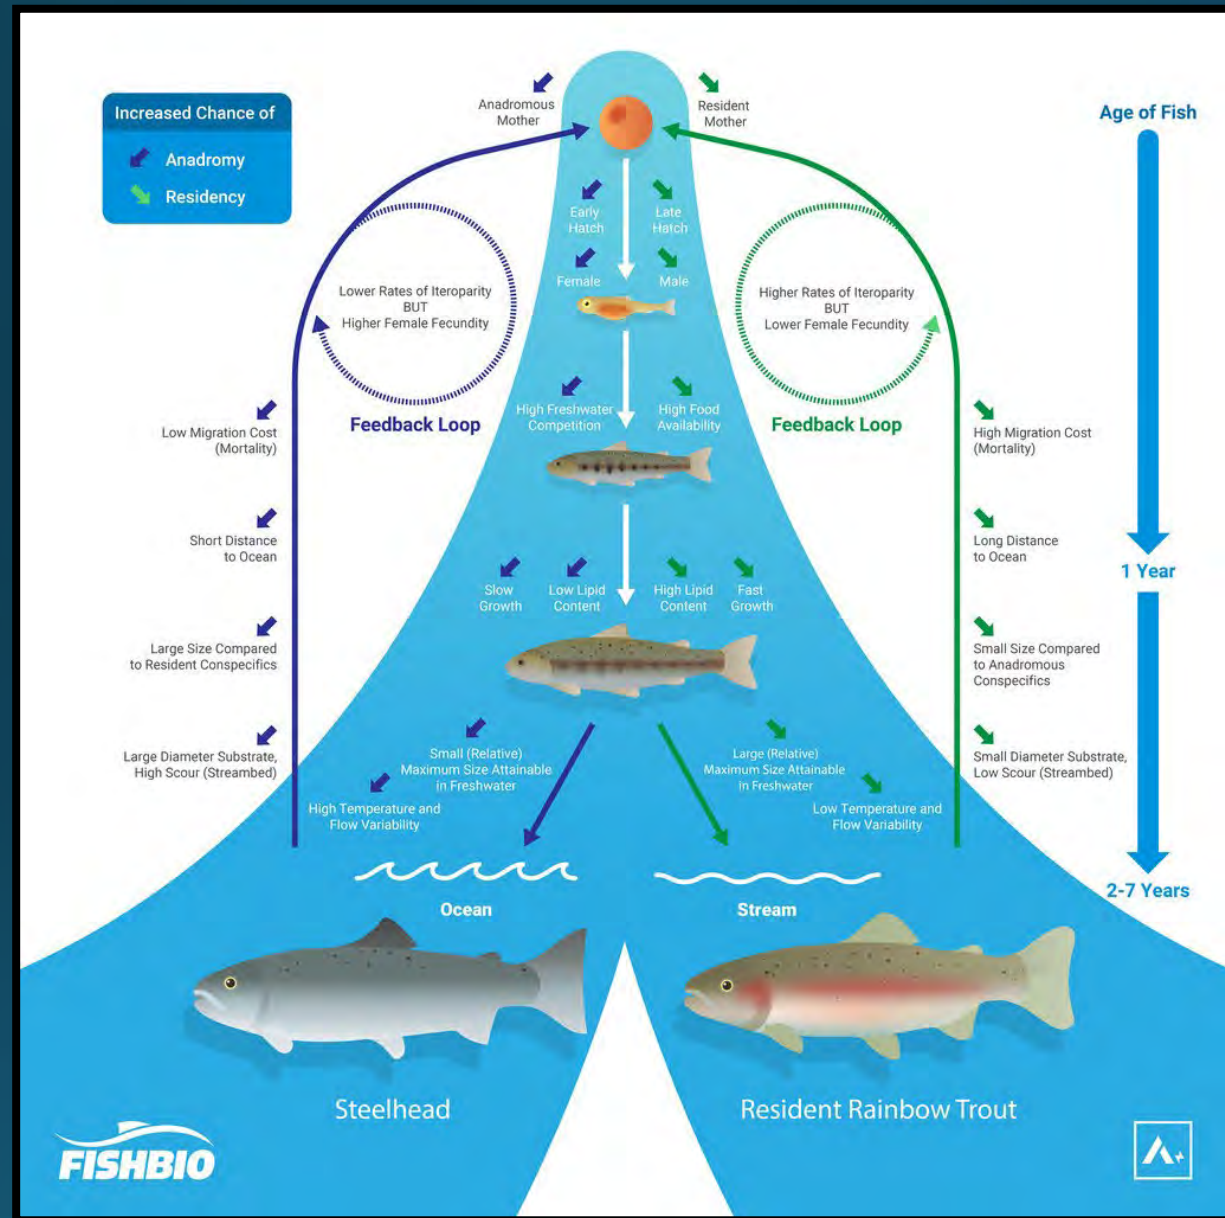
Increased Chance of
Anadromy
Residency

Anadromous Mother

Resident Mother

Age of Fish

Early Hatch

Late Hatch

Female

Male

Lower Rates of Iteroparity
BUT
Higher Female Fecundity

Higher Rates of Iteroparity
BUT
Lower Female Fecundity

Feedback Loop

Feedback Loop

High Freshwater Competition

High Food Availability

Low Migration Cost (Mortality)

High Migration Cost (Mortality)

Short Distance to Ocean

Long Distance to Ocean

1 Year

Slow Growth

Low Lipid Content

High Lipid Content

Fast Growth

Large Size Compared to Resident Conspecifics

Small Size Compared to Anadromous Conspecifics

Large Diameter Substrate, High Scour (Streambed)

Small (Relative) Maximum Size Attainable in Freshwater

Large (Relative) Maximum Size Attainable in Freshwater

Small Diameter Substrate, Low Scour (Streambed)

High Temperature and Flow Variability

Low Temperature and Flow Variability

2-7 Years

Ocean

Stream

Steelhead

Resident Rainbow Trout

FISHBIO